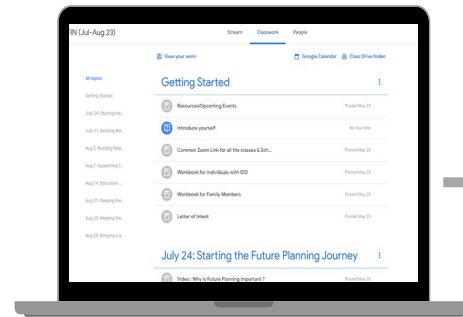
IN (Jul-Aug 23)

Stream Classwork People

View your work

Google Calendar Class Drive folder

All topics
Getting Started
July 24: Starting the...
July 31: Building Bet...
Aug 3: Building Rela...
Aug 7: Supporting S...
Aug 14: Education: ...
Aug 21: Keeping the...
Aug 23: Keeping the...
Aug 28: Bringing it a...

Getting Started

Resources/Upcoming Events Posted May 25

Introduce yourself No due date

Common Zoom Link for all the classes & Sch... Posted May 25

Workbook for individuals with IDD Posted May 25

Workbook for Family Members Posted May 25

Letter of Intent Posted May 25

July 24: Starting the Future Planning Journey

Video : Why is Future Planning Important ?